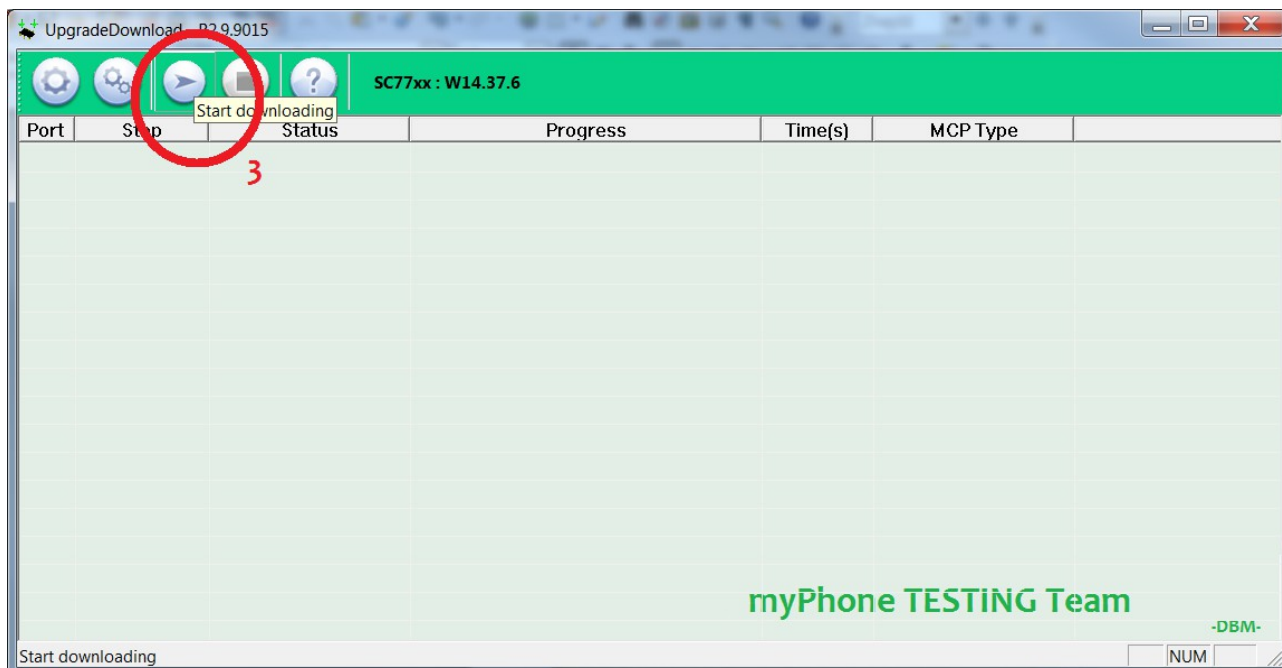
UpgradeDownload - R2.9.9015

SC77xx : W14.37.6

Start downloading

3

| Port | Step | Status | Progress | Time(s) | MCP Type |
|---|---|---|---|---|---|

myPhone TESTING Team

-DBM-

Start downloading

NUM